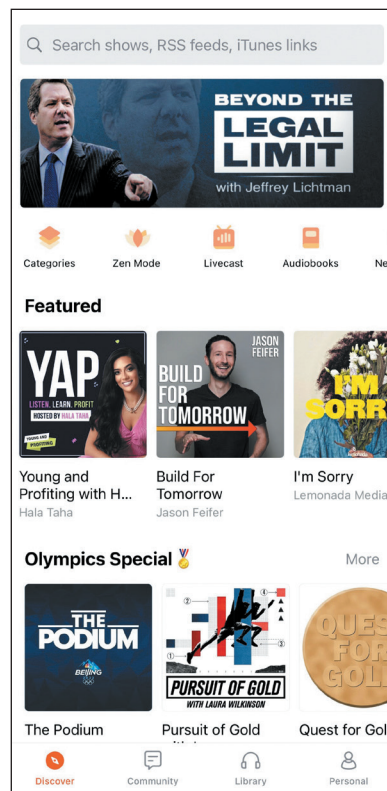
Search shows, RSS feeds, iTunes links

BEYOND THE LEGAL LIMIT
with Jeffrey Lichtman

Categories
Zen Mode
Livecast
Audiobooks
Ne

Featured

YAP
LISTEN. LEARN. PROFIT
HOSTED BY HALA TAHA
YOUNG AND PROFITING

JASON FEIFER
BUILD FOR TOMORROW

I'M SORR

Young and Profiting with H...
Hala Taha

Build For Tomorrow
Jason Feifer

I'm Sorry
Lemonada Media

Olympics Special 🏅
More

THE PODIUM
BEIJING

PURSUIT OF GOLD
WITH LAURA WILKINSON

QUES FOR GOL

The Podium
Pursuit of Gold
Quest for Gol

Discover
Community
Library
Personal